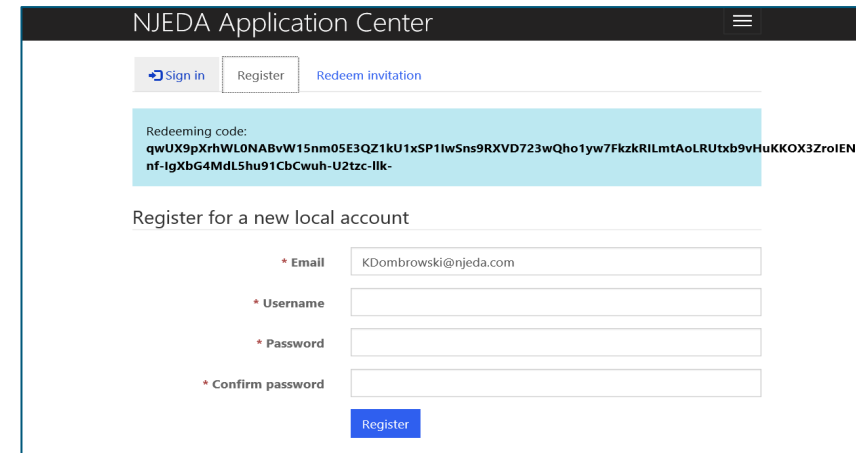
NJEDA Application Center

Sign in | Register | Redeem invitation

Redeeming code:
qwUX9pXrhWL0NABvW15nm05E3QZ1kU1xSP1lwSns9RXVD723wQho1yw7FkzkRILmtAoLRUtxb9vHuKKOX3ZroIEN nf-IgXbG4MdL5hu91CbCwuh-U2tzc-llk-

Register for a new local account

* Email KDombrowski@njeda.com

* Username

* Password

* Confirm password

Register